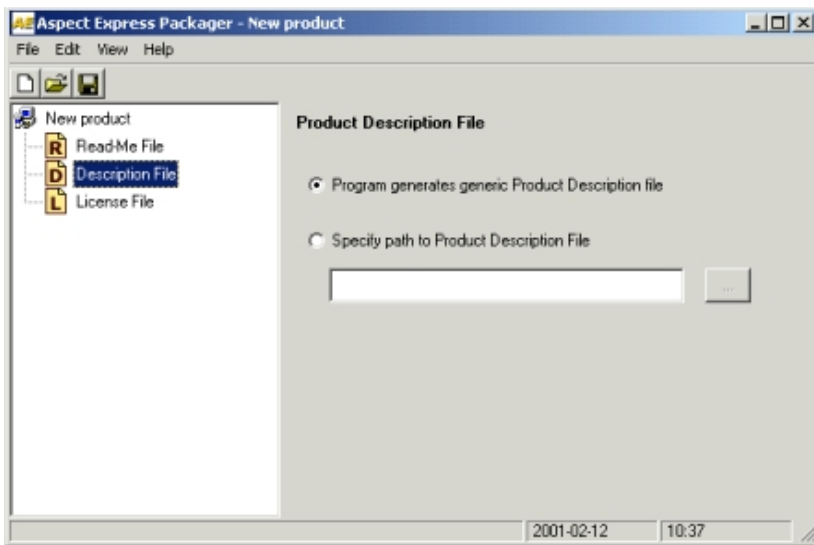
AE Aspect Express Packager - New product

File Edit View Help

New product
R Read-Me File
D Description File
L License File

Product Description File

Program generates generic Product Description file

Specify path to Product Description File

...

2001-02-12 10:37